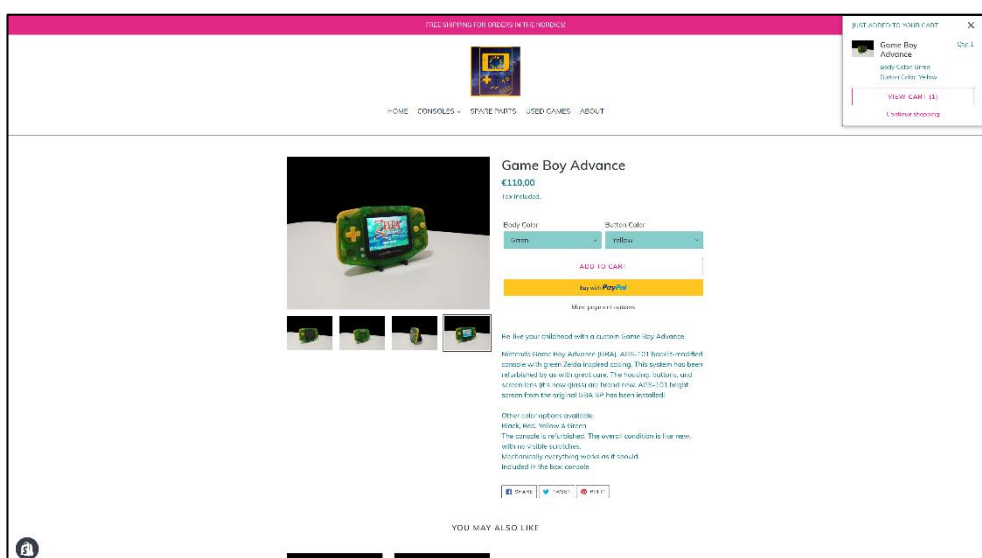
FREE SHIPPING FOR ORDERS IN THE NORDICS!

JUST ADDED TO YOUR CART

Game Boy Advance
Qty: 1
Body Color: Green
Button Color: Yellow

VIEW CART (1)
Continue shopping

HOME CONSOLES SPARE PARTS USED GAMES ABOUT

Game Boy Advance
€110,00
Tax included.

Body Color
Green
Button Color
Yellow

ADD TO CART
Buy with PayPal
More payment options

Re live your childhood with a custom Game Boy Advance.

Nintendo Game Boy Advance (GBA). AGS-101 backlit-modified console with green Zelda inspired casing. This system has been refurbished by us with great care. The housing, buttons, and screen lens (it's now glass) are brand new. AGS-101 bright screen from the original GBA SP has been installed!

Other color options available.
Black, Red, Yellow & Green
The console is refurbished. The overall condition is like new, with no visible scratches.
Mechanically everything works as it should.
Included in the box: console

SHARE TWEET PIN IT

YOU MAY ALSO LIKE